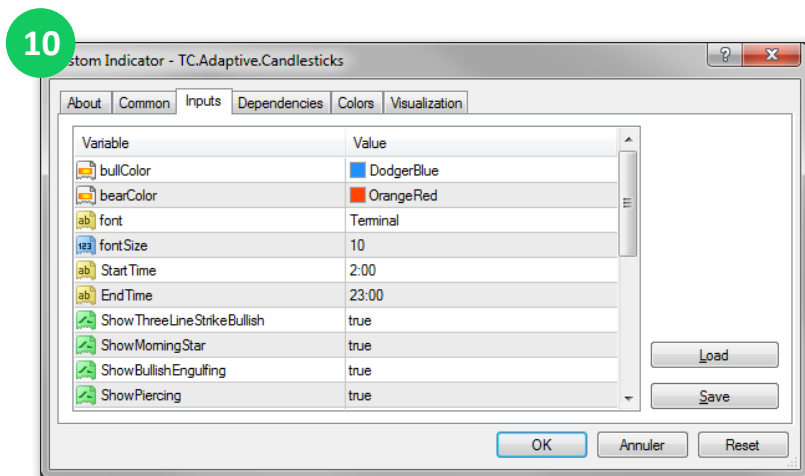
10

stom Indicator - TC.Adaptive.Candlesticks

?

About | Common | Inputs | Dependencies | Colors | Visualization

| Variable | Value |
|---|---|
| bullColor | DodgerBlue |
| bearColor | OrangeRed |
| ab font | Terminal |
| 123 fontSize | 10 |
| ab StartTime | 2:00 |
| ab EndTime | 23:00 |
| ShowThreeLineStrikeBullish | true |
| ShowMorningStar | true |
| ShowBullishEngulfing | true |
| ShowPiercing | true |

Load

Save

OK | Annuler | Reset